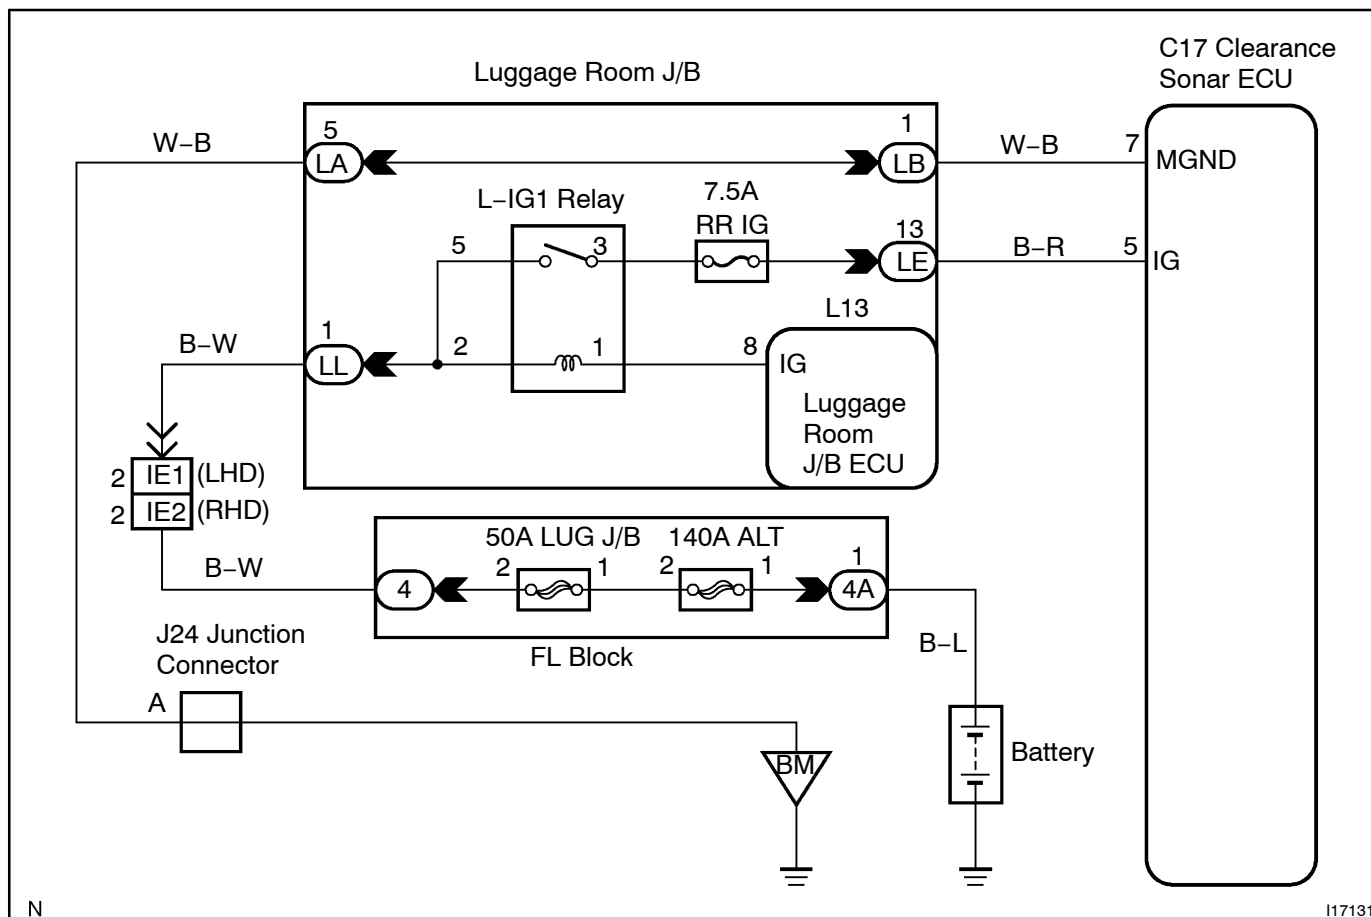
Luggage Room J/B

C17 Clearance Sonar ECU

W–B
5
LA
1
LB
W–B
7
MGND

L–IG1 Relay
7.5A
RR IG
5
3
13
LE
B–R
5
IG

L13
B–W
1
LL
2
1
8
IG
Luggage Room J/B ECU

2 IE1 (LHD)
2 IE2 (RHD)

50A LUG J/B
140A ALT
B–W
4
2
1
2
1
1
4A

J24 Junction Connector
FL Block
B–L
A
BM
Battery

N
I17131